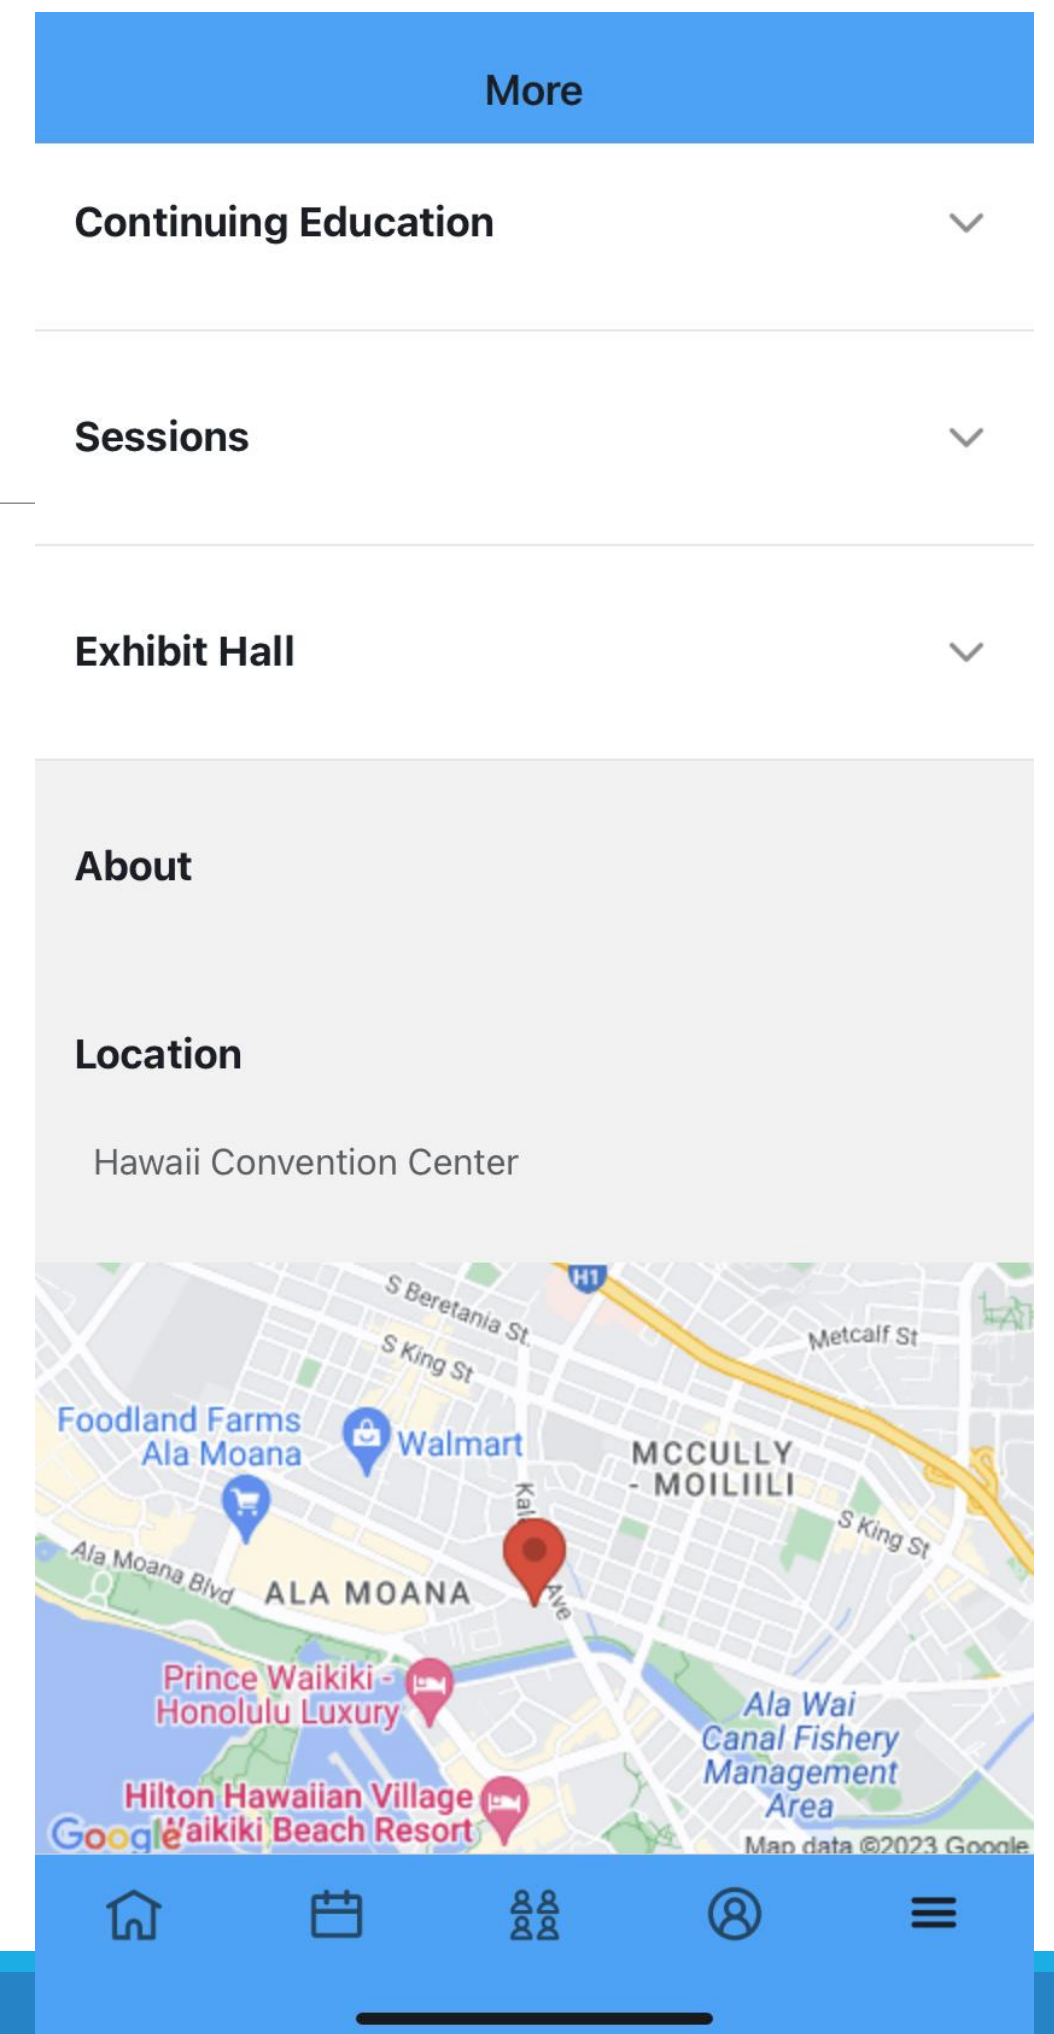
More

Continuing Education

Sessions

Exhibit Hall

About

Location

Hawaii Convention Center

H1
S Beretania St
S King St
Metcalf St
Foodland Farms Ala Moana
Walmart
MCCULLY - MOILIILI
Kal
Ave
S King St
Ala Moana Blvd
ALA MOANA
Prince Waikiki - Honolulu Luxury
Ala Wai Canal Fishery Management Area
Hilton Hawaiian Village Waikiki Beach Resort
Google
Map data ©2023 Google